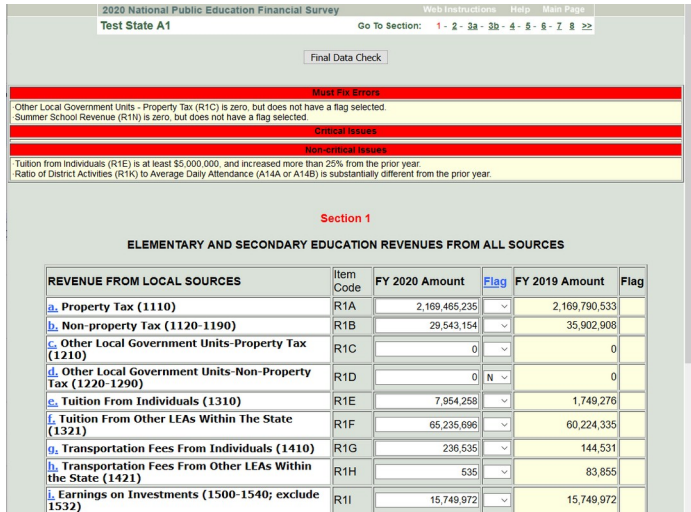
2020 National Public Education Financial Survey
Web Instructions Help Main Page
Test State A1
Go To Section: 1 - 2 - 3a - 3b - 4 - 5 - 6 - 7 8 >>

Final Data Check

Must Fix Errors
·Other Local Government Units - Property Tax (R1C) is zero, but does not have a flag selected.
·Summer School Revenue (R1N) is zero, but does not have a flag selected.
Critical Issues
Non-critical Issues
·Tuition from Individuals (R1E) is at least $5,000,000, and increased more than 25% from the prior year.
·Ratio of District Activities (R1K) to Average Daily Attendance (A14A or A14B) is substantially different from the prior year.

Section 1

ELEMENTARY AND SECONDARY EDUCATION REVENUES FROM ALL SOURCES

| REVENUE FROM LOCAL SOURCES | Item Code | FY 2020 Amount | Flag | FY 2019 Amount | Flag |
|---|---|---|---|---|---|
| a. Property Tax (1110) | R1A | 2,169,465,235 | | 2,169,790,533 | |
| b. Non-property Tax (1120-1190) | R1B | 29,543,154 | | 35,902,908 | |
| c. Other Local Government Units-Property Tax (1210) | R1C | 0 | | 0 | |
| d. Other Local Government Units-Non-Property Tax (1220-1290) | R1D | 0 | N | 0 | |
| e. Tuition From Individuals (1310) | R1E | 7,954,258 | | 1,749,276 | |
| f. Tuition From Other LEAs Within The State (1321) | R1F | 65,235,696 | | 60,224,335 | |
| g. Transportation Fees From Individuals (1410) | R1G | 236,535 | | 144,531 | |
| h. Transportation Fees From Other LEAs Within the State (1421) | R1H | 535 | | 83,855 | |
| i. Earnings on Investments (1500-1540; exclude 1532) | R1I | 15,749,972 | | 15,749,972 | |